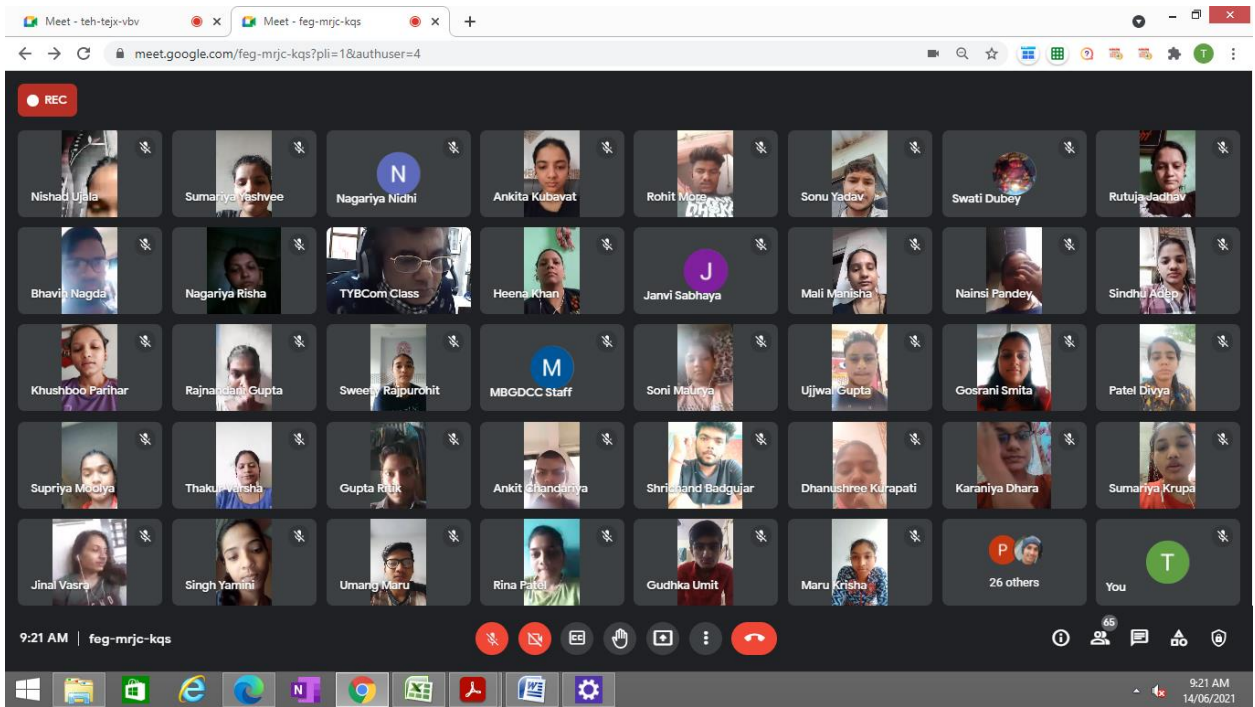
Meet - teh-tejx-vbv
Meet - feg-mrjc-kqs
meet.google.com/feg-mrjc-kqs?pli=1&authuser=4

REC

Nishad Ujala
Sumariya Yashvee
N
Nagariya Nidhi
Ankita Kubavat
Rohit More
Sonu Yadav
Swati Dubey
Rutuja Jadhav
Bhavin Nagda
Nagariya Risha
TYBCom Class
Heena Khan
J
Janvi Sabhaya
Mali Manisha
Nainsi Pandey
Sindhu Adep
Khushboo Parihar
Rajnandani Gupta
Sweety Rajpurohit
M
MBGDCC Staff
Soni Maurya
Ujjwal Gupta
Gosrani Smita
Patel Divya
Supriya Moolya
Thakur Varsha
Gupta Ritik
Ankit Chandariya
Shrichand Badgujar
Dhanushree Kurapati
Karaniya Dhara
Sumariya Krupa
Jinal Vasra
Singh Yamini
Umang Maru
Rina Patel
Gudhka Umit
Maru Krisha
P
26 others
T
You

9:21 AM | feg-mrjc-kqs
65

9:21 AM
14/06/2021